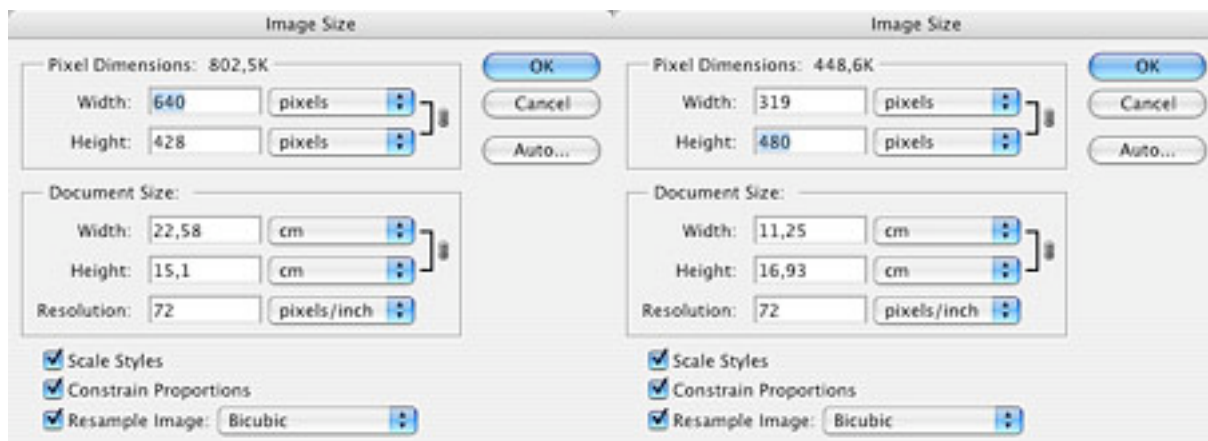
Image Size

Pixel Dimensions: 802,5K

Width: 640 pixels

Height: 428 pixels

OK

Cancel

Auto...

Document Size:

Width: 22,58 cm

Height: 15,1 cm

Resolution: 72 pixels/inch

Scale Styles

Constrain Proportions

Resample Image: Bicubic

Image Size

Pixel Dimensions: 448,6K

Width: 319 pixels

Height: 480 pixels

OK

Cancel

Auto...

Document Size:

Width: 11,25 cm

Height: 16,93 cm

Resolution: 72 pixels/inch

Scale Styles

Constrain Proportions

Resample Image: Bicubic